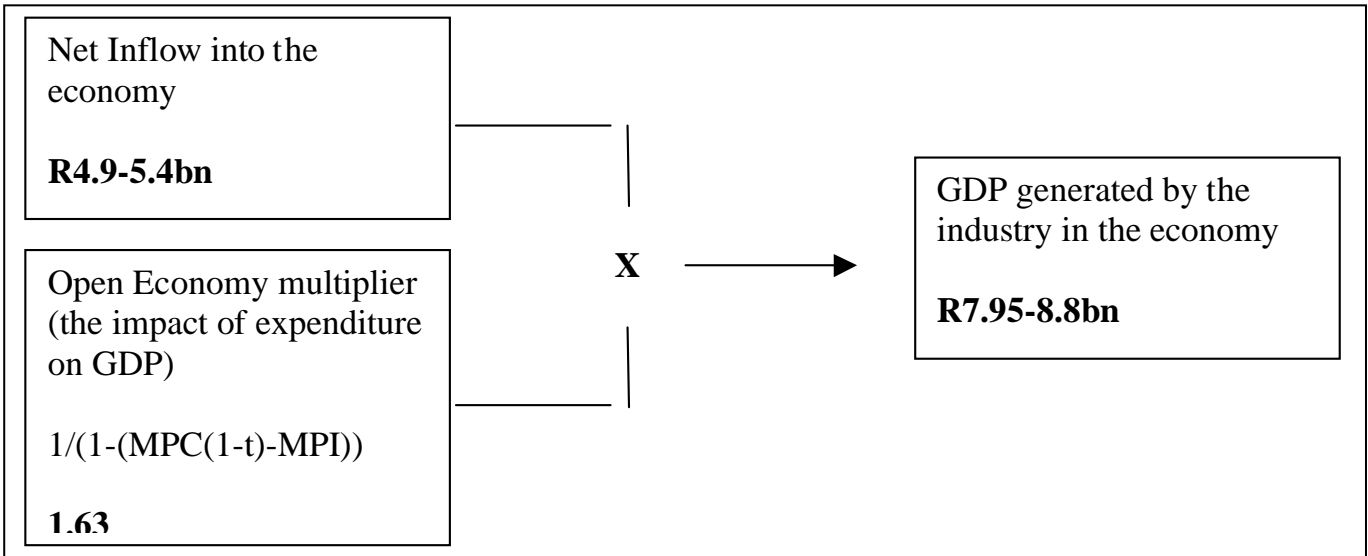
Net Inflow into the economy

**R4.9-5.4bn**

Open Economy multiplier (the impact of expenditure on GDP)

1/(1-(MPC(1-t)-MPI))

**1.63**

**X**

GDP generated by the industry in the economy

**R7.95-8.8bn**